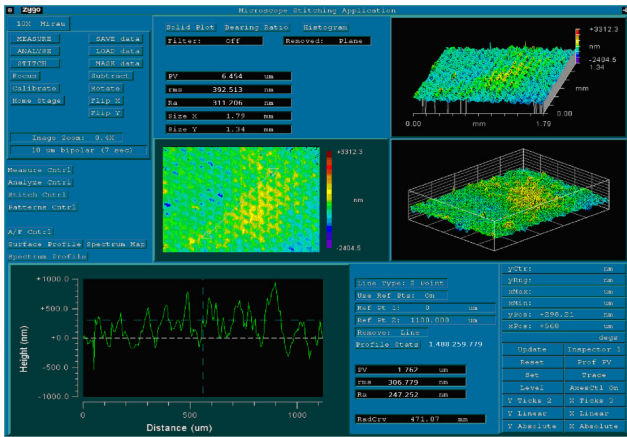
Zygo
Microscope Stitching Application

10X Mirau

MEASURE
SAVE data
ANALYZE
LOAD data
STITCH
MASK data
Focus
Subtract
Calibrate
Rotate
Home Stage
Flip X
Flip Y

Image Zoom: 0.0X
10 um bipolar (7 sec)

Measure Cntrl
Analyze Cntrl
Stitch Cntrl
Patterns Cntrl

A/F Cntrl
Surface Profile
Spectrum Map
Spectrum Profile

Solid Plot
Bearing Ratio
Histogram
Filter: Off
Removed: Plane

| | | |
|---|---|---|
| PV | 6.454 | um |
| rms | 392.513 | nm |
| Ra | 311.206 | nm |
| Size X | 1.79 | mm |
| Size Y | 1.34 | mm |

+3312.3
nm
-2404.5

+3312.3
nm
-2404.5
1.34
0.00
mm
1.79

+1000.0
+500.0
+0.0
-500.0
-1000.0
Height (nm)
0
500
1000
Distance (um)

Line Type: 2 Point
Use Ref Pts: On
Ref Pt 1: 0 um
Ref Pt 2: 1130.000 um
Remove: Line
Profile Stats 1.488 259.779

| | | |
|---|---|---|
| PV | 1.762 | um |
| rms | 306.779 | nm |
| Ra | 247.252 | nm |

RadCrv 471.07 mm

yCtr: um
yRng: um
xMax: um
xMin: um
yPos: +298.21 nm
xPos: +568 um
Gage
Update
Inspector 1
Reset
Prof PV
Set
Trace
Level
AxesCtl On
Y Ticks 2
X Ticks 2
Y Linear
X Linear
Y Absolute
X Absolute